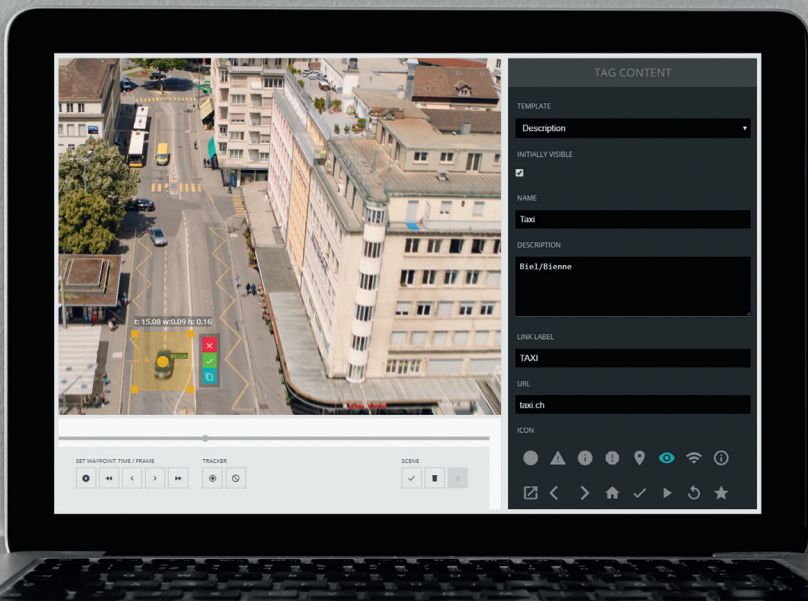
t: 15.08 w:0.09 h: 0.16

BEGIN

TAG CONTENT

TEMPLATE

Description

INITIALLY VISIBLE

NAME

Taxi

DESCRIPTION

Biel/Bienne

LINK LABEL

TAXI

URL

taxi.ch

ICON

SET WAYPOINT TIME / FRAME

TRACKER

SCENE